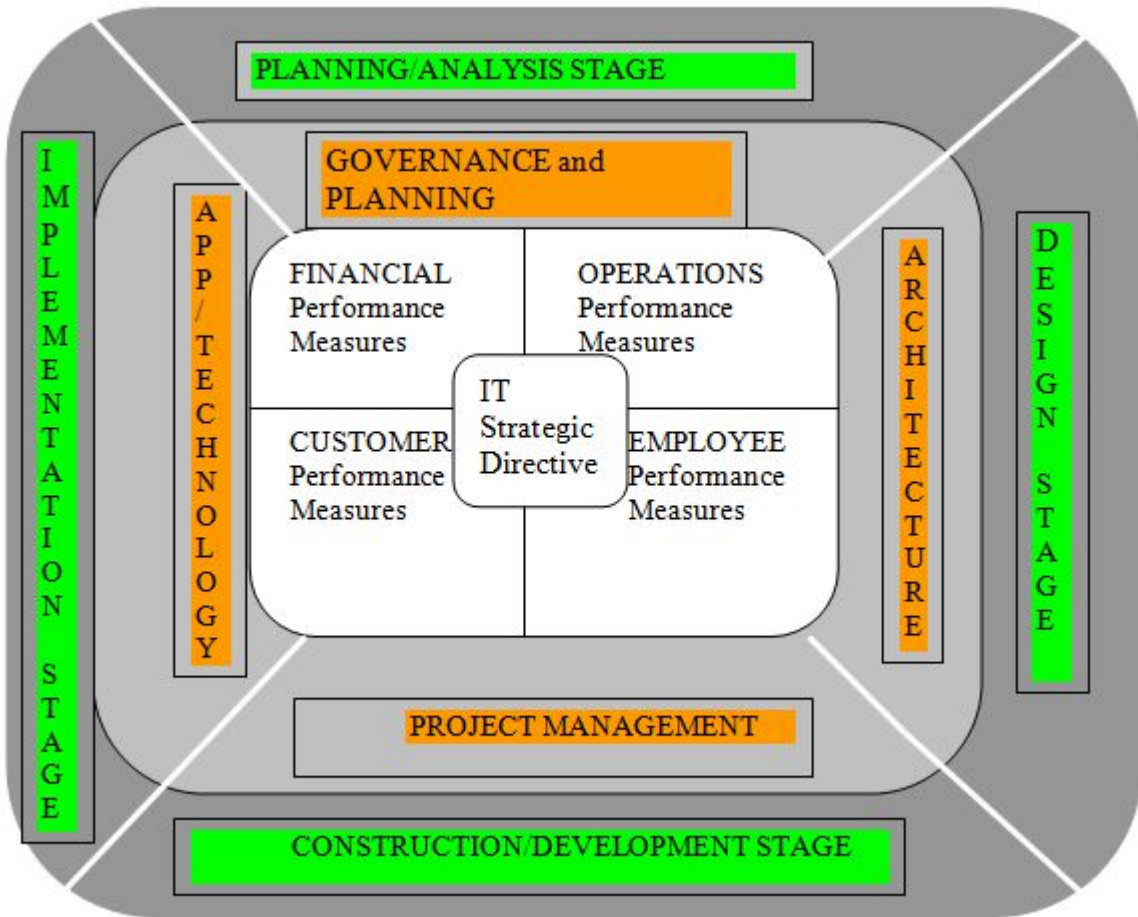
PLANNING/ANALYSIS STAGE

IMPLEMENTATION STAGE

GOVERNANCE and PLANNING

APP/TECHNOLOGY

FINANCIAL Performance Measures

OPERATIONS Performance Measures

IT Strategic Directive

CUSTOMER Performance Measures

EMPLOYEE Performance Measures

ARCHITECTURE

DESIGN STAGE

PROJECT MANAGEMENT

CONSTRUCTION/DEVELOPMENT STAGE